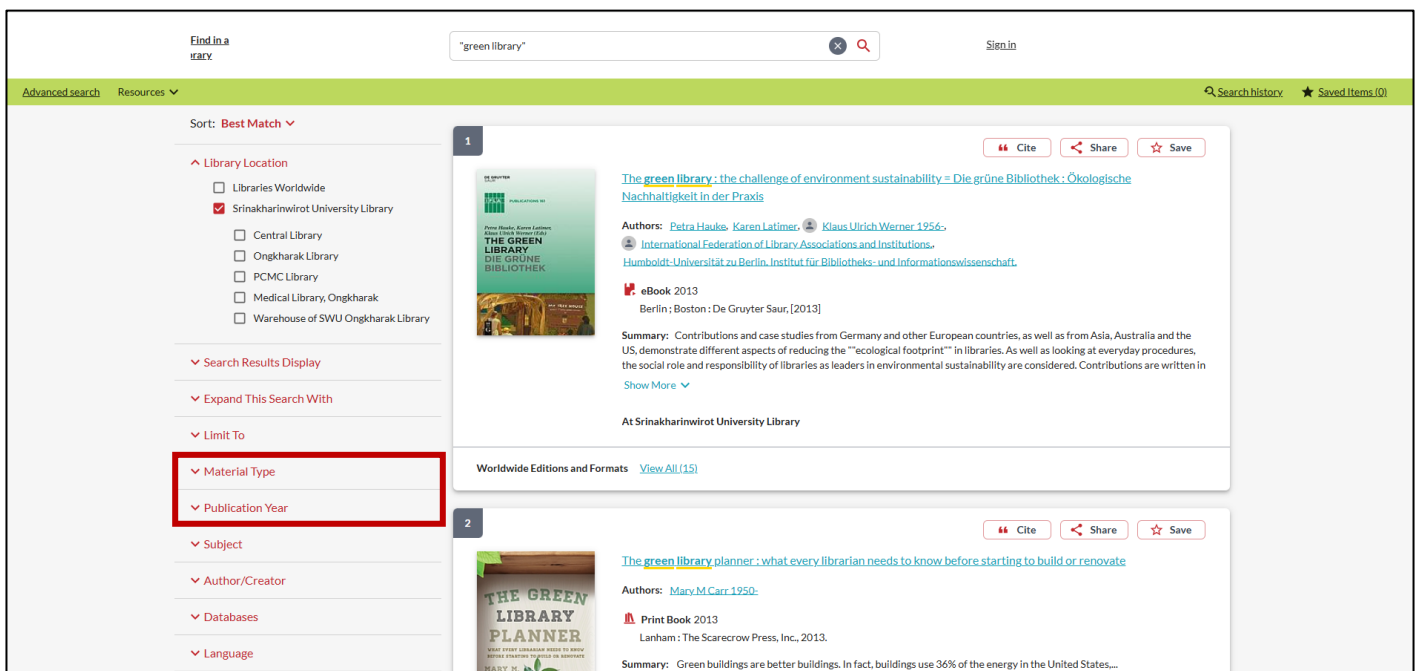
Find in a ırary

"green library"

Sign in

Advanced search Resources

Search history Saved Items (0)

Sort: Best Match

Library Location

Libraries Worldwide

Srinakharinwirot University Library

Central Library

Ongkharak Library

PCMC Library

Medical Library, Ongkharak

Warehouse of SWU Ongkharak Library

Search Results Display

Expand This Search With

Limit To

Material Type

Publication Year

Subject

Author/Creator

Databases

Language

1

Cite Share Save

DE GRUYTER SAUR

PUBLICATIONS 161

Petra Hauke, Karen Latimer, Klaus Ulrich Werner (Eds)

THE GREEN LIBRARY

DIE GRÜNE BIBLIOTHEK

The green library : the challenge of environment sustainability = Die grüne Bibliothek : Ökologische Nachhaltigkeit in der Praxis

Authors: Petra Hauke, Karen Latimer, Klaus Ulrich Werner 1956-, International Federation of Library Associations and Institutions., Humboldt-Universität zu Berlin. Institut für Bibliotheks- und Informationswissenschaft.

eBook 2013

Berlin ; Boston : De Gruyter Saur, [2013]

Summary: Contributions and case studies from Germany and other European countries, as well as from Asia, Australia and the US, demonstrate different aspects of reducing the ""ecological footprint"" in libraries. As well as looking at everyday procedures, the social role and responsibility of libraries as leaders in environmental sustainability are considered. Contributions are written in

Show More

At Srinakharinwirot University Library

Worldwide Editions and Formats View All (15)

2

Cite Share Save

THE GREEN LIBRARY PLANNER

WHAT EVERY LIBRARIAN NEEDS TO KNOW BEFORE STARTING TO BUILD OR RENOVATE

MARY M

The green library planner : what every librarian needs to know before starting to build or renovate

Authors: Mary M Carr 1950-

Print Book 2013

Lanham : The Scarecrow Press, Inc., 2013.

Summary: Green buildings are better buildings. In fact, buildings use 36% of the energy in the United States,...